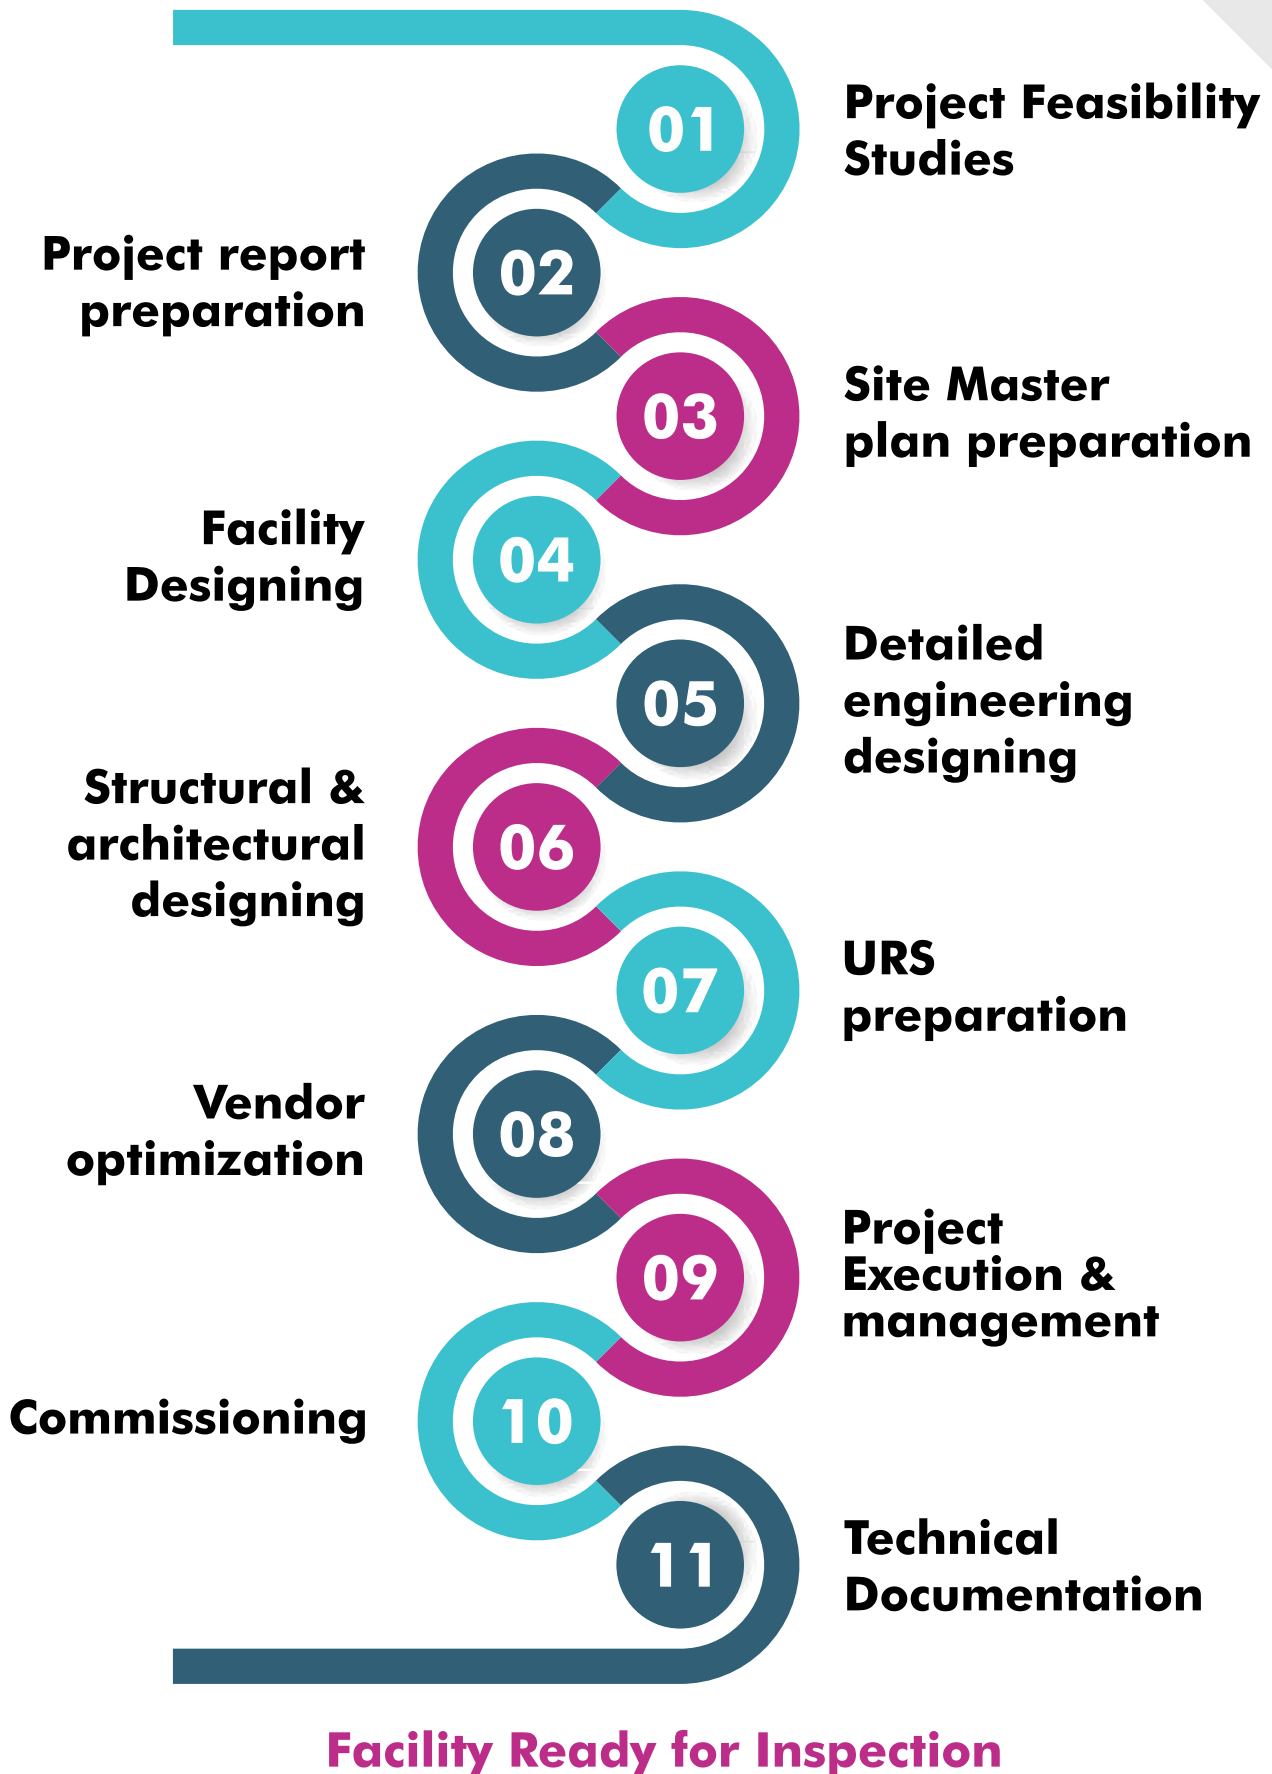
01
Project Feasibility Studies

02
Project report preparation

03
Site Master plan preparation

04
Facility Designing

05
Detailed engineering designing

06
Structural & architectural designing

07
URS preparation

08
Vendor optimization

09
Project Execution & management

10
Commissioning

11
Technical Documentation

Facility Ready for Inspection